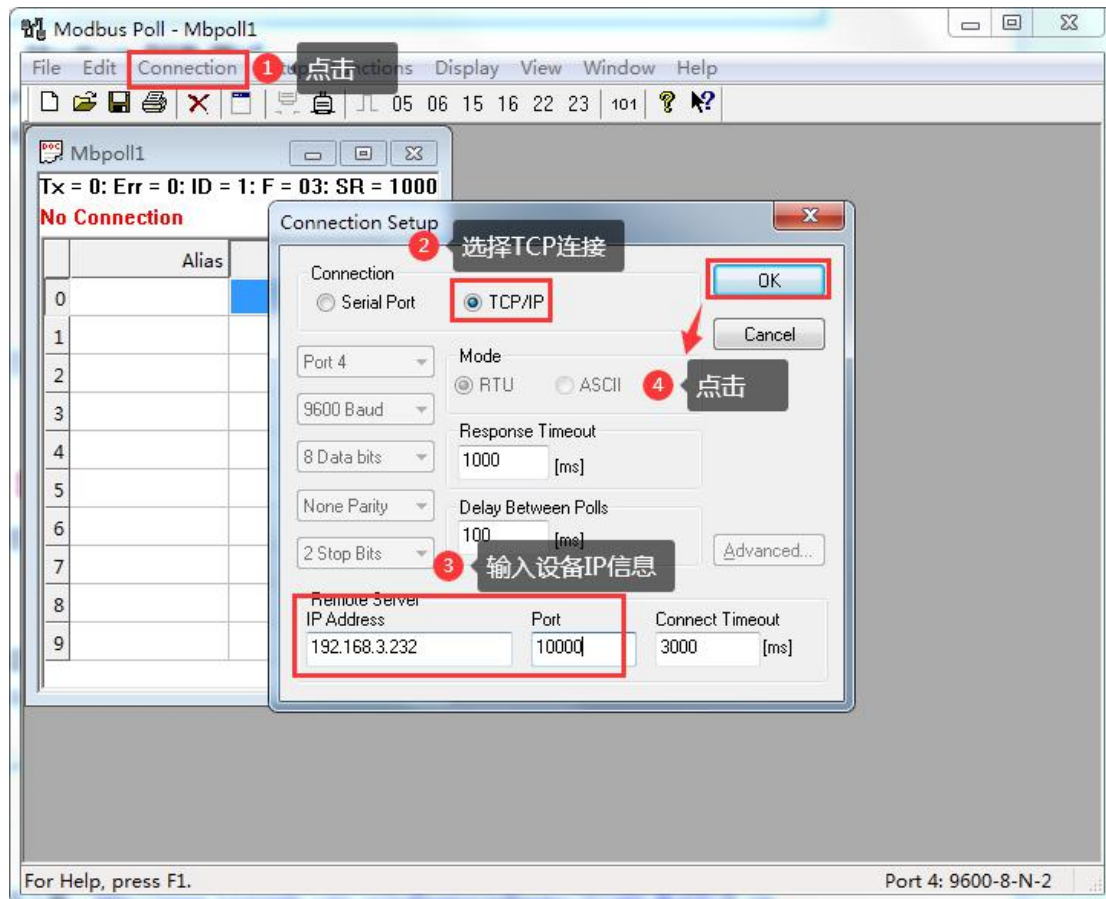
Modbus Poll - Mbpoll1

File Edit Connection 1 点击 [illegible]ctions Display View Window Help

05 06 15 16 22 23 101

Mbpoll1

Tx = 0: Err = 0: ID = 1: F = 03: SR = 1000

No Connection

| | Alias |
|---|---|
| 0 | |
| 1 | |
| 2 | |
| 3 | |
| 4 | |
| 5 | |
| 6 | |
| 7 | |
| 8 | |
| 9 | |

Connection Setup

2 选择TCP连接

Connection

Serial Port

TCP/IP

OK

Cancel

Port 4

Mode

RTU ASCII

4 点击

9600 Baud

Response Timeout

1000 [ms]

8 Data bits

None Parity

Delay Between Polls

100 [ms]

2 Stop Bits

3 输入设备IP信息

Advanced...

Remote Server

IP Address

192.168.3.232

Port

10000

Connect Timeout

3000 [ms]

For Help, press F1.

Port 4: 9600-8-N-2